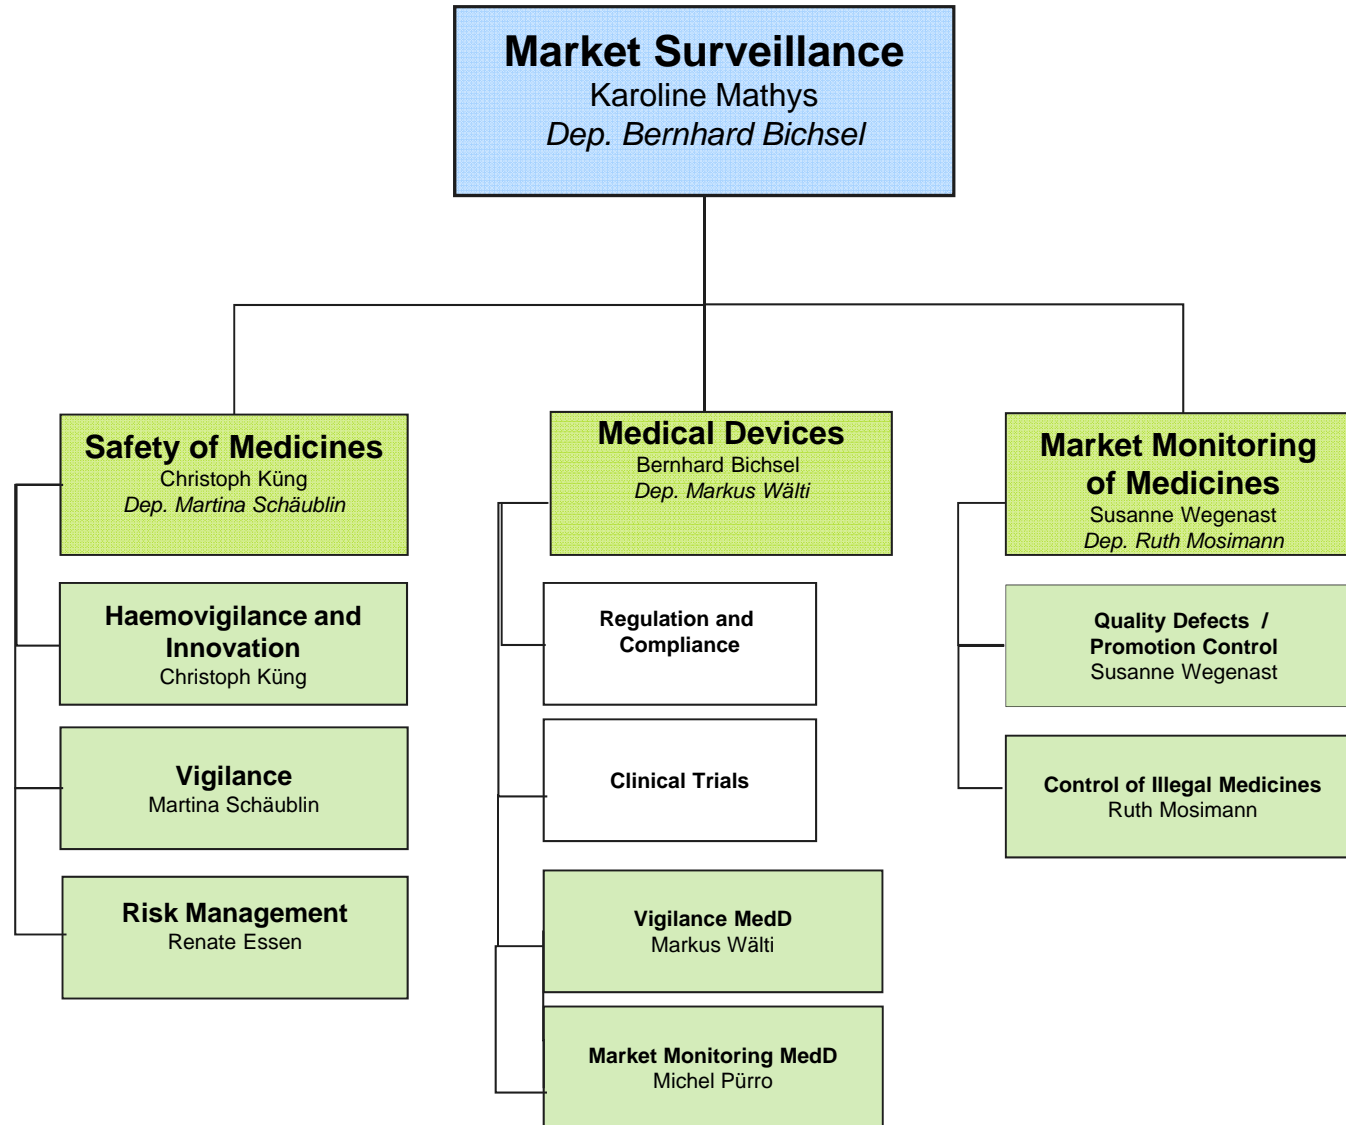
Market Surveillance
Karoline Mathys
Dep. Bernhard Bichsel

Safety of Medicines
Christoph Küng
Dep. Martina Schäublin

Haemovigilance and Innovation
Christoph Küng

Vigilance
Martina Schäublin

Risk Management
Renate Essen

Medical Devices
Bernhard Bichsel
Dep. Markus Wälti

Regulation and Compliance

Clinical Trials

Vigilance MedD
Markus Wälti

Market Monitoring MedD
Michel Pürro

Market Monitoring of Medicines
Susanne Wegenast
Dep. Ruth Mosimann

Quality Defects / Promotion Control
Susanne Wegenast

Control of Illegal Medicines
Ruth Mosimann